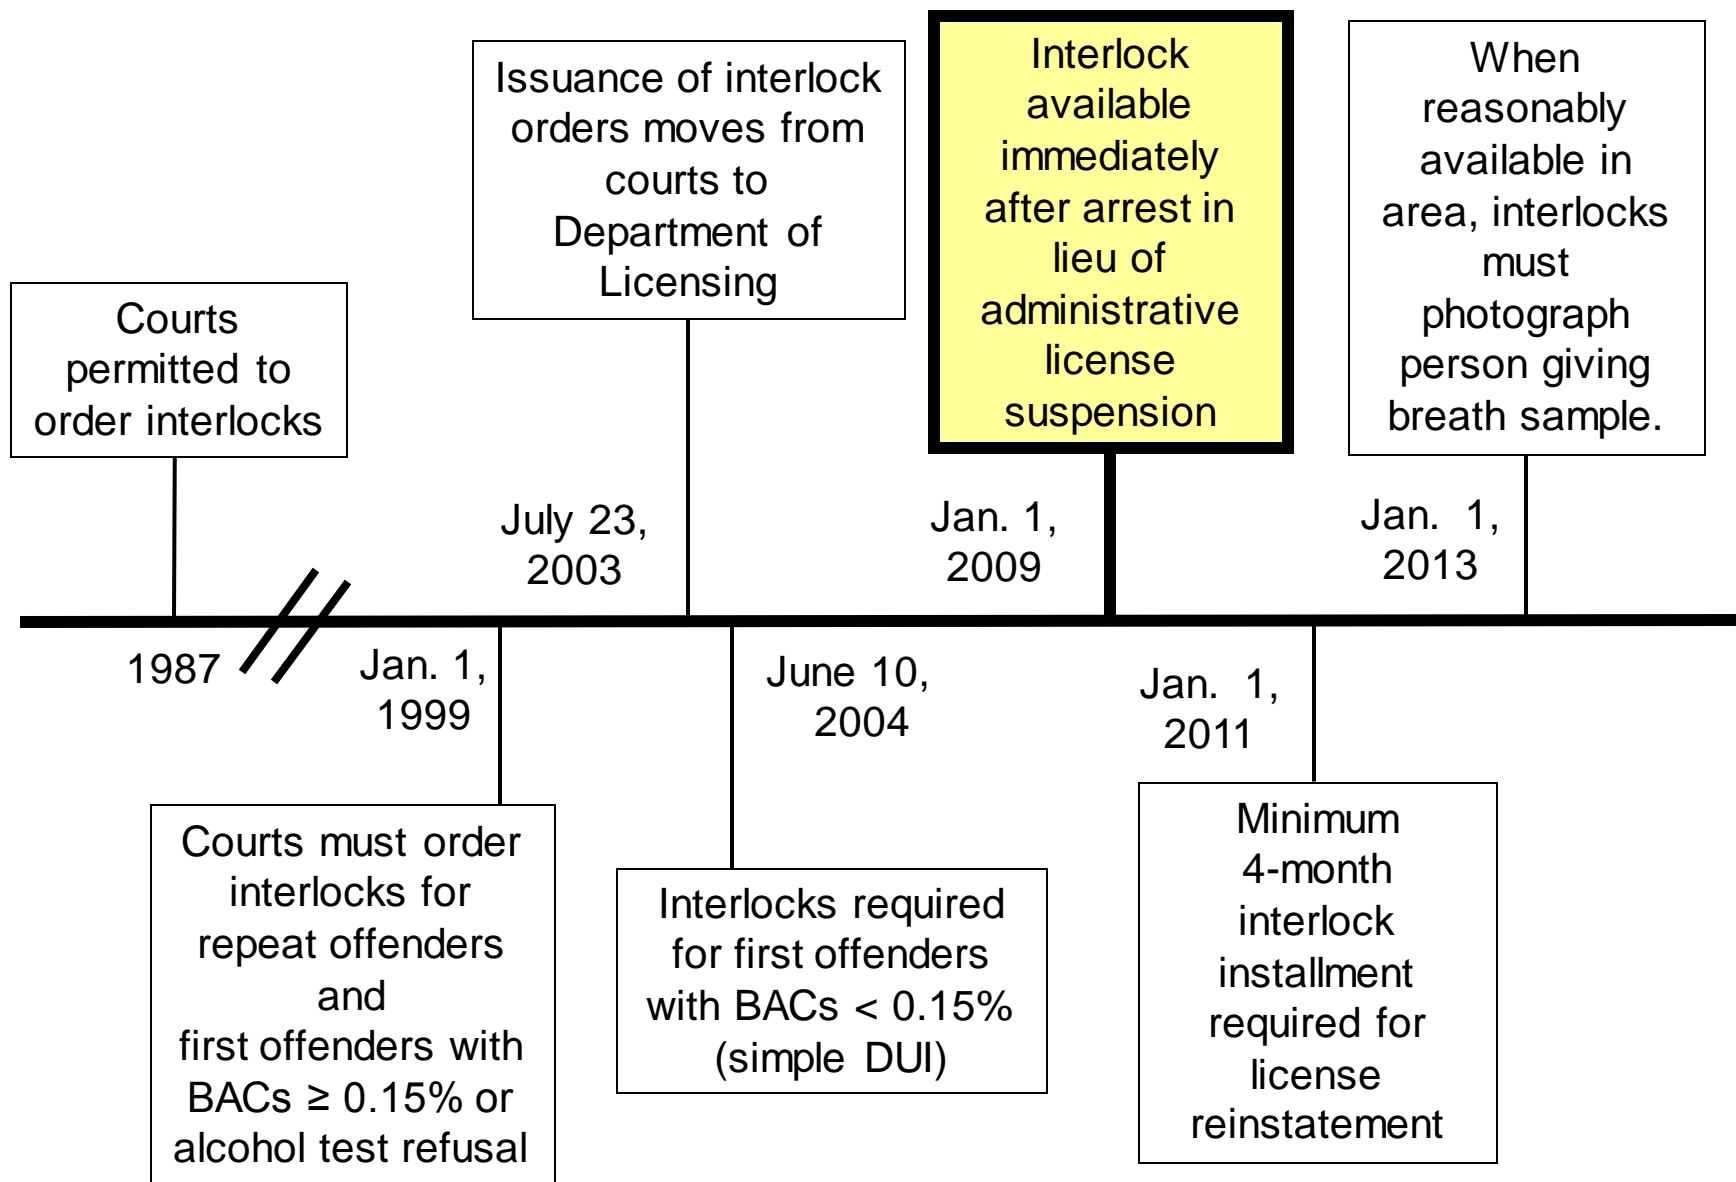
Courts permitted to order interlocks

1987

Issuance of interlock orders moves from courts to Department of Licensing

July 23, 2003

Interlock available immediately after arrest in lieu of administrative license suspension

Jan. 1, 2009

When reasonably available in area, interlocks must photograph person giving breath sample.

Jan. 1, 2013

Jan. 1, 1999

Courts must order interlocks for repeat offenders and first offenders with BACs ≥ 0.15% or alcohol test refusal

June 10, 2004

Interlocks required for first offenders with BACs < 0.15% (simple DUI)

Jan. 1, 2011

Minimum 4-month interlock installment required for license reinstatement